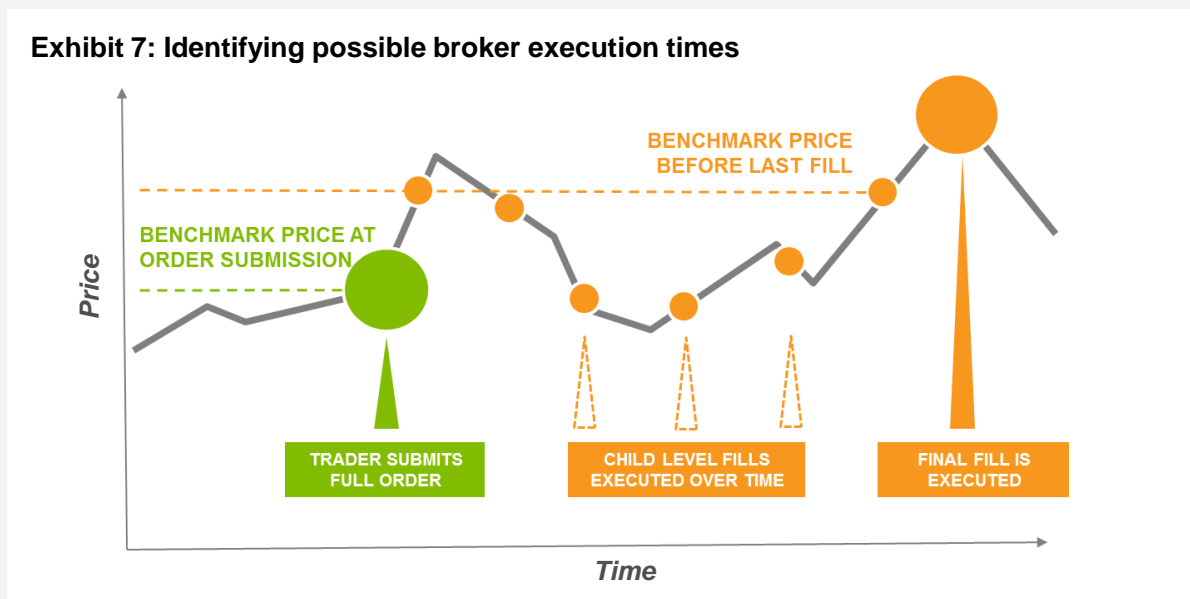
Exhibit 7: Identifying possible broker execution times

BENCHMARK PRICE BEFORE LAST FILL

BENCHMARK PRICE AT ORDER SUBMISSION

Price

TRADER SUBMITS FULL ORDER

CHILD LEVEL FILLS EXECUTED OVER TIME

FINAL FILL IS EXECUTED

Time